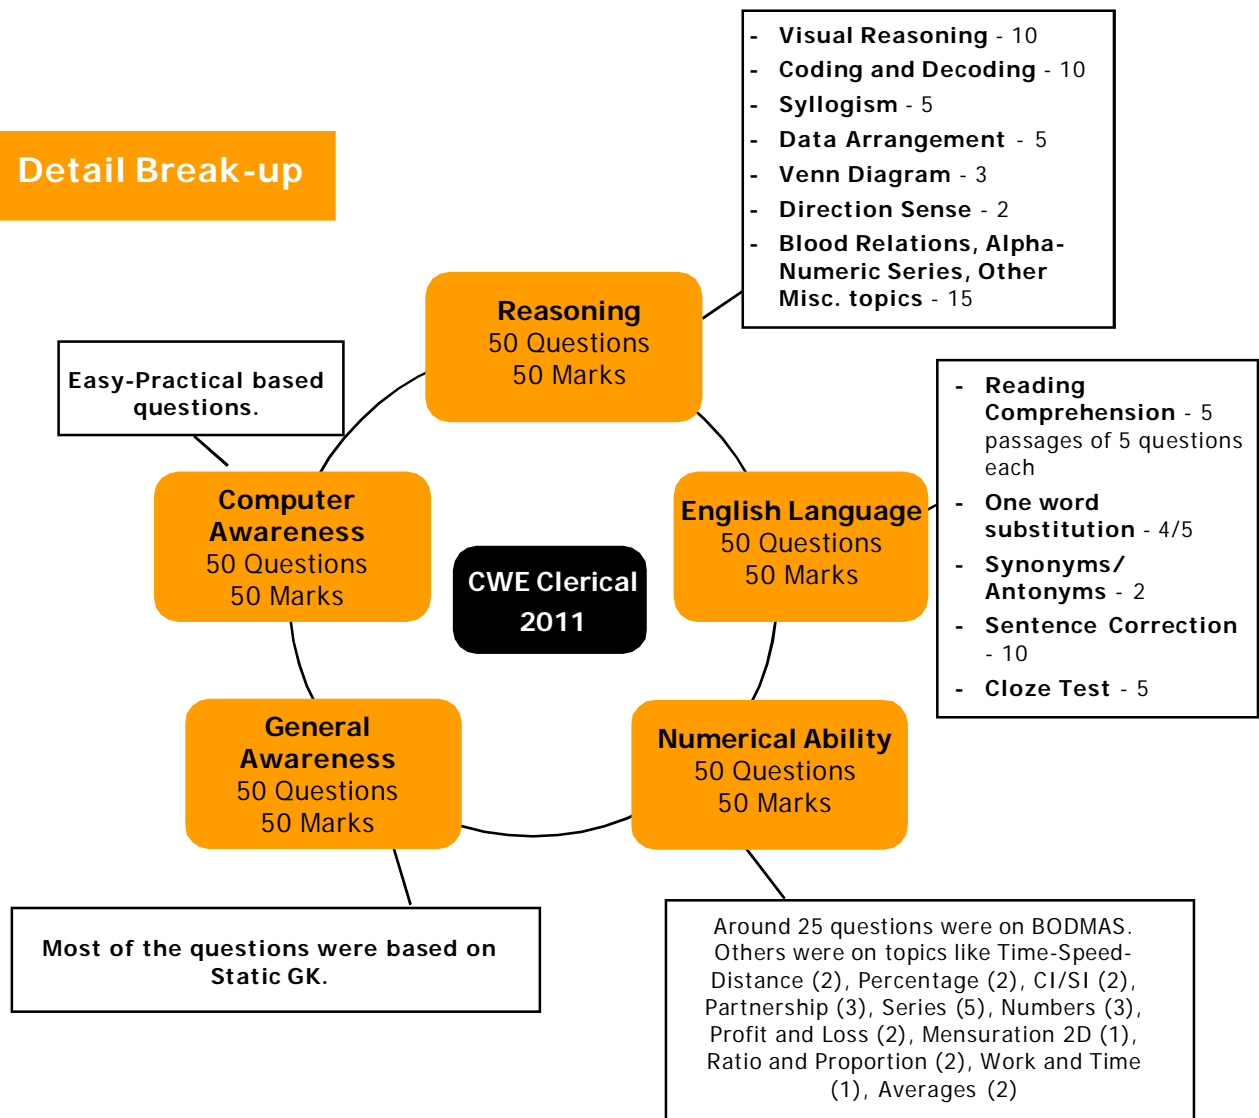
Detail Break-up

- Visual Reasoning - 10
- Coding and Decoding - 10
- Syllogism - 5
- Data Arrangement - 5
- Venn Diagram - 3
- Direction Sense - 2
- Blood Relations, Alpha-Numeric Series, Other Misc. topics - 15

Reasoning
50 Questions
50 Marks

Easy-Practical based questions.

- Reading Comprehension - 5 passages of 5 questions each
- One word substitution - 4/5
- Synonyms/ Antonyms - 2
- Sentence Correction - 10
- Cloze Test - 5

Computer Awareness
50 Questions
50 Marks

CWE Clerical
2011

English Language
50 Questions
50 Marks

General Awareness
50 Questions
50 Marks

Numerical Ability
50 Questions
50 Marks

Most of the questions were based on Static GK.

Around 25 questions were on BODMAS. Others were on topics like Time-Speed-Distance (2), Percentage (2), CI/SI (2), Partnership (3), Series (5), Numbers (3), Profit and Loss (2), Mensuration 2D (1), Ratio and Proportion (2), Work and Time (1), Averages (2)